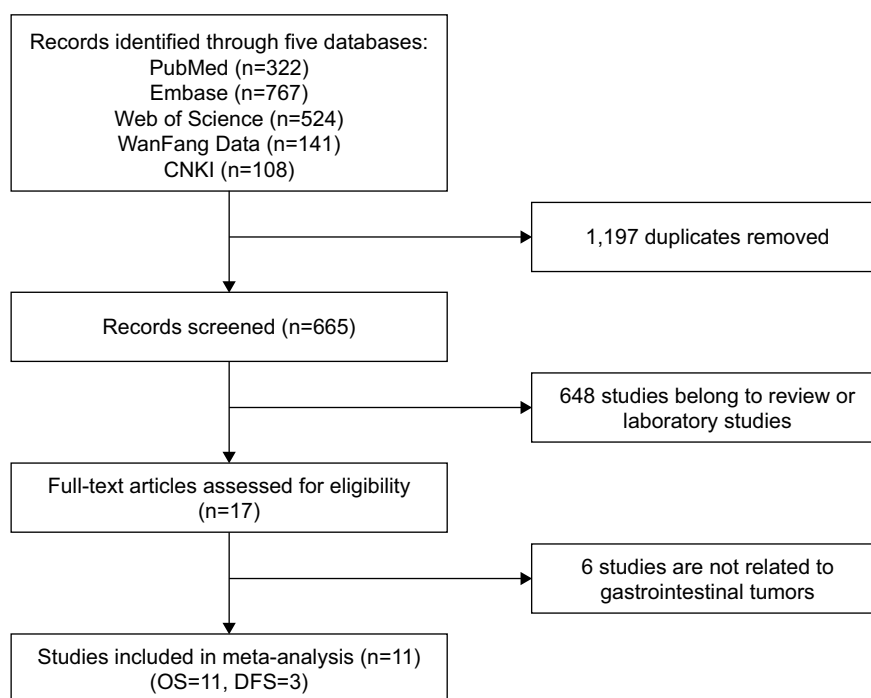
Records identified through five databases:
PubMed (n=322)
Embase (n=767)
Web of Science (n=524)
WanFang Data (n=141)
CNKI (n=108)

1,197 duplicates removed

Records screened (n=665)

648 studies belong to review or laboratory studies

Full-text articles assessed for eligibility (n=17)

6 studies are not related to gastrointestinal tumors

Studies included in meta-analysis (n=11) (OS=11, DFS=3)